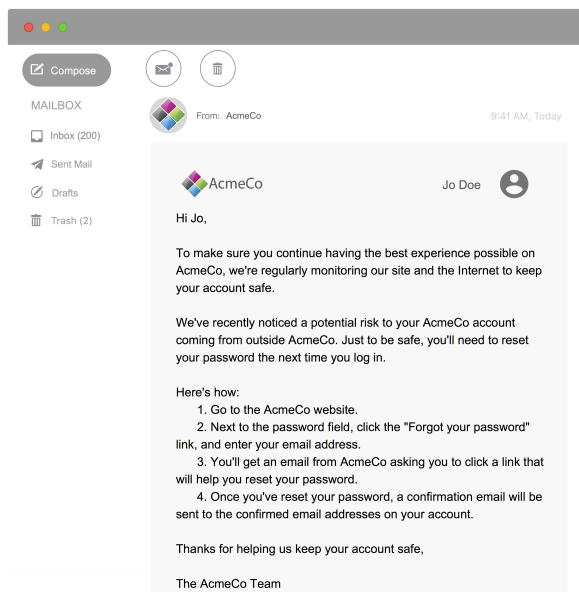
Compose

MAILBOX

Inbox (200)

Sent Mail

Drafts

Trash (2)

From: AcmeCo

9:41 AM, Today

AcmeCo

Jo Doe

Hi Jo,

To make sure you continue having the best experience possible on AcmeCo, we're regularly monitoring our site and the Internet to keep your account safe.

We've recently noticed a potential risk to your AcmeCo account coming from outside AcmeCo. Just to be safe, you'll need to reset your password the next time you log in.

Here's how:
1. Go to the AcmeCo website.
2. Next to the password field, click the "Forgot your password" link, and enter your email address.
3. You'll get an email from AcmeCo asking you to click a link that will help you reset your password.
4. Once you've reset your password, a confirmation email will be sent to the confirmed email addresses on your account.

Thanks for helping us keep your account safe,

The AcmeCo Team